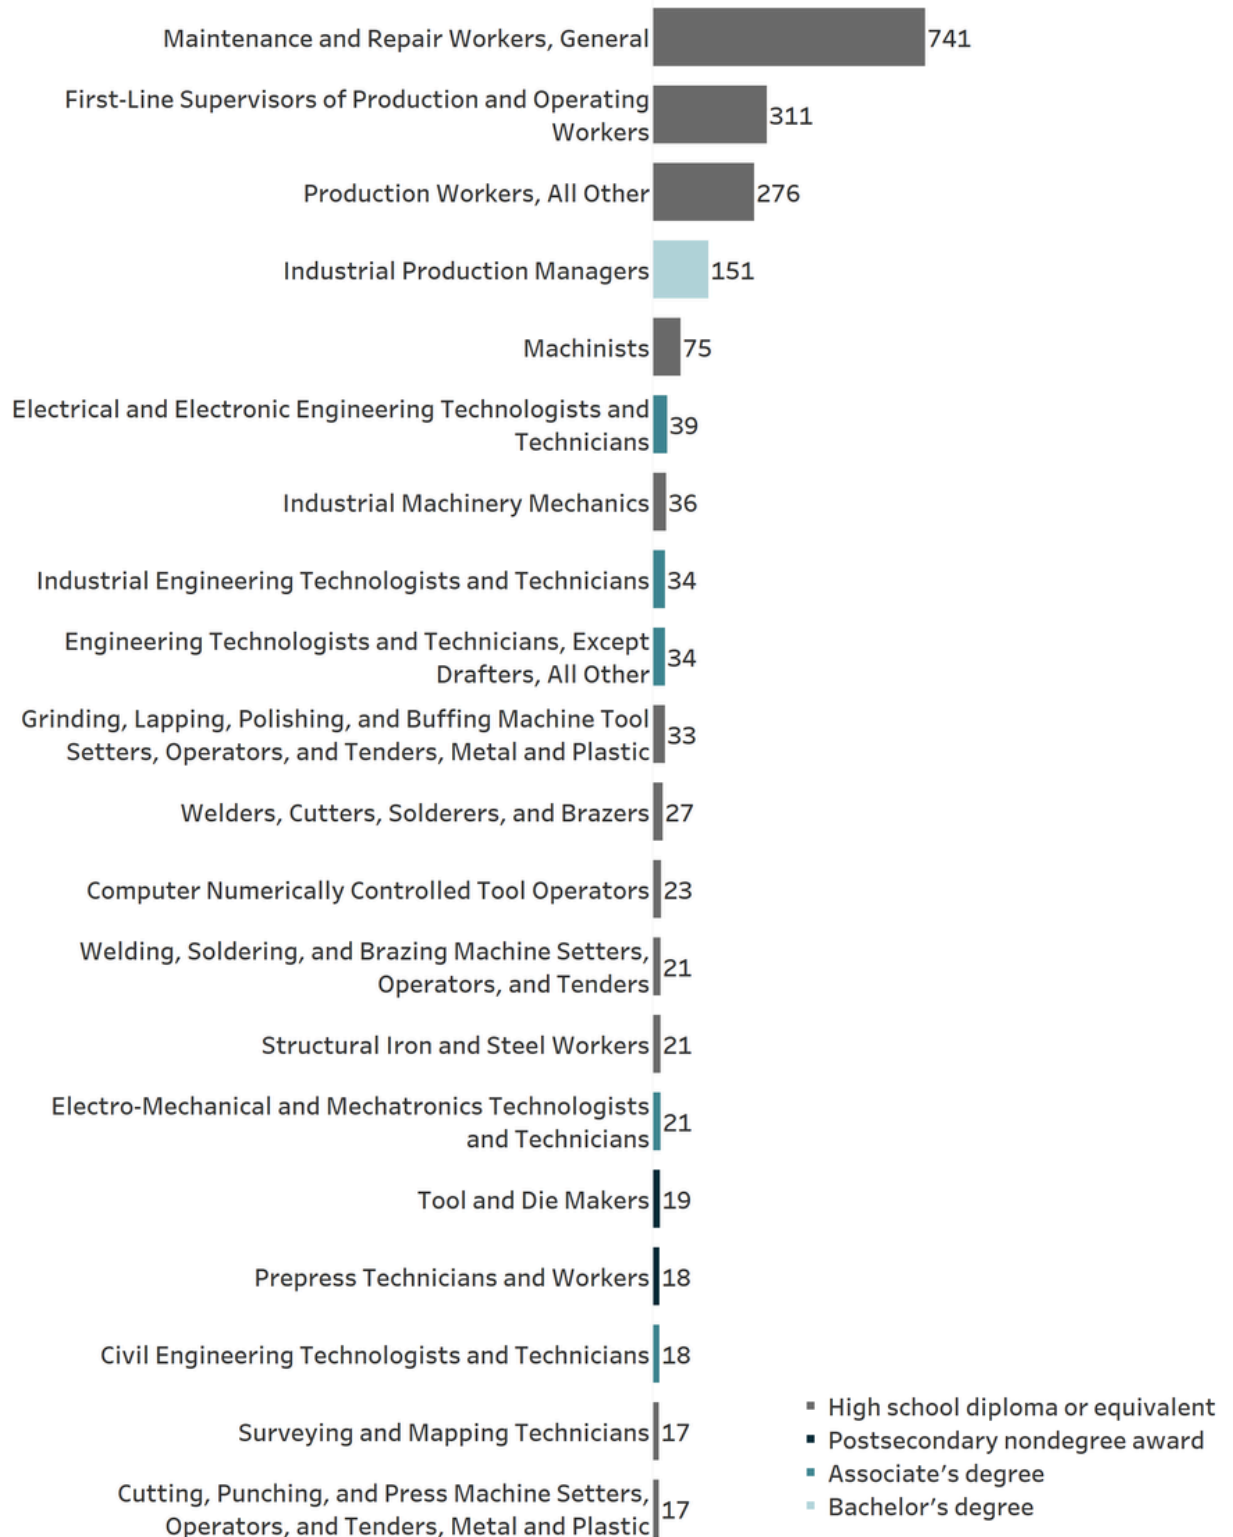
Maintenance and Repair Workers, General 741
First-Line Supervisors of Production and Operating Workers 311
Production Workers, All Other 276
Industrial Production Managers 151
Machinists 75
Electrical and Electronic Engineering Technologists and Technicians 39
Industrial Machinery Mechanics 36
Industrial Engineering Technologists and Technicians 34
Engineering Technologists and Technicians, Except Drafters, All Other 34
Grinding, Lapping, Polishing, and Buffing Machine Tool Setters, Operators, and Tenders, Metal and Plastic 33
Welders, Cutters, Solderers, and Brazers 27
Computer Numerically Controlled Tool Operators 23
Welding, Soldering, and Brazing Machine Setters, Operators, and Tenders 21
Structural Iron and Steel Workers 21
Electro-Mechanical and Mechatronics Technologists and Technicians 21
Tool and Die Makers 19
Prepress Technicians and Workers 18
Civil Engineering Technologists and Technicians 18
Surveying and Mapping Technicians 17
Cutting, Punching, and Press Machine Setters, Operators, and Tenders, Metal and Plastic 17

High school diploma or equivalent
Postsecondary nondegree award
Associate’s degree
Bachelor’s degree